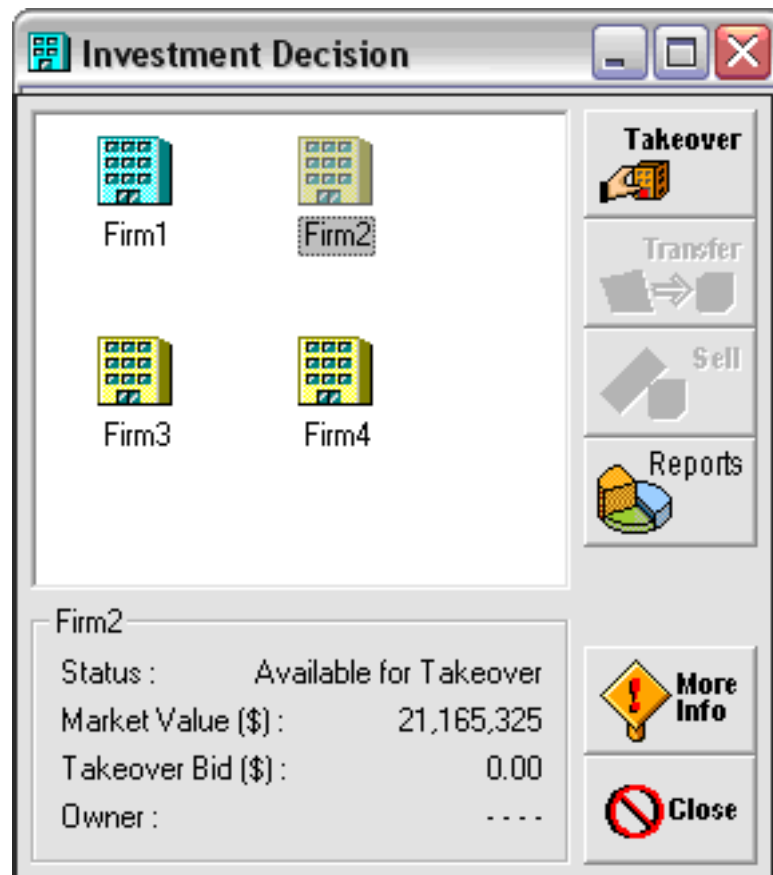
Investment Decision

Firm1
Firm2
Firm3
Firm4

Takeover
Transfer
Sell
Reports

Firm2
Status : Available for Takeover
Market Value ($) : 21,165,325
Takeover Bid ($) : 0.00
Owner : - - - -

More Info
Close